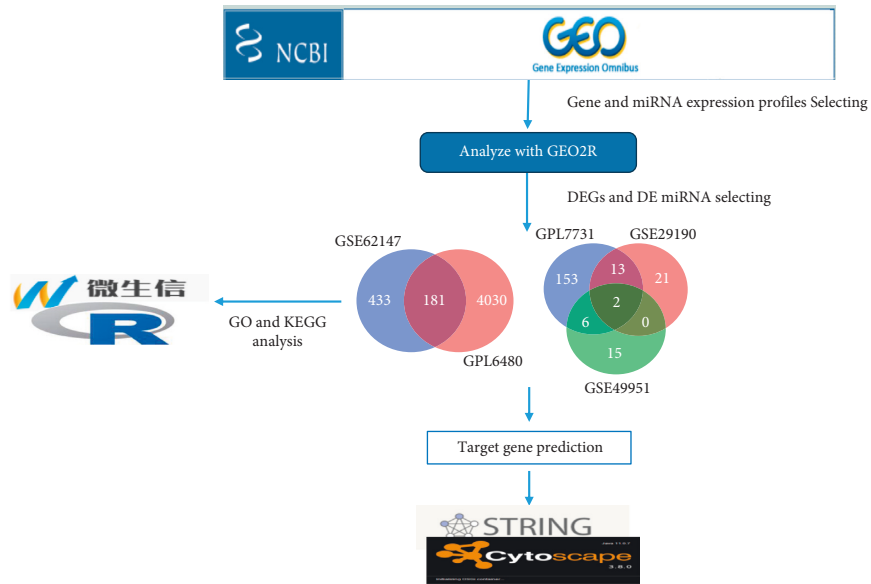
NCBI

GEO
Gene Expression Omnibus

Gene and miRNA expression profiles Selecting

Analyze with GEO2R

DEGs and DE miRNA selecting

GSE62147

433
181
4030

GPL6480

GPL7731
GSE29190

153
13
21
2
6
0
15

GSE49951

微生信

R

GO and KEGG analysis

Target gene prediction

STRING

Cytoscape
3.8.0